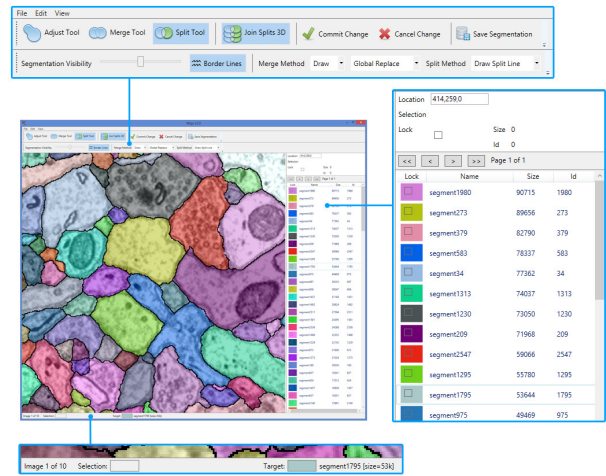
File Edit View

Adjust Tool Merge Tool Split Tool Join Splits 3D Commit Change Cancel Change Save Segmentation

Segmentation Visibility Border Lines Merge Method Draw Global Replace Split Method Draw Split Line

Location 414,259,0

Selection

Lock Size 0

Id 0

<< < > >> Page 1 of 1

| Lock | Name | Size | Id |
|---|---|---|---|
| | segment1980 | 90715 | 1980 |
| | segment273 | 89656 | 273 |
| | segment379 | 82790 | 379 |
| | segment583 | 78337 | 583 |
| | segment34 | 77362 | 34 |
| | segment1313 | 74037 | 1313 |
| | segment1230 | 73050 | 1230 |
| | segment209 | 71968 | 209 |
| | segment2547 | 59066 | 2547 |
| | segment1295 | 55780 | 1295 |
| | segment1795 | 53644 | 1795 |
| | segment975 | 49469 | 975 |

Image 1 of 10 Selection: Target: segment1795 [size=53k]